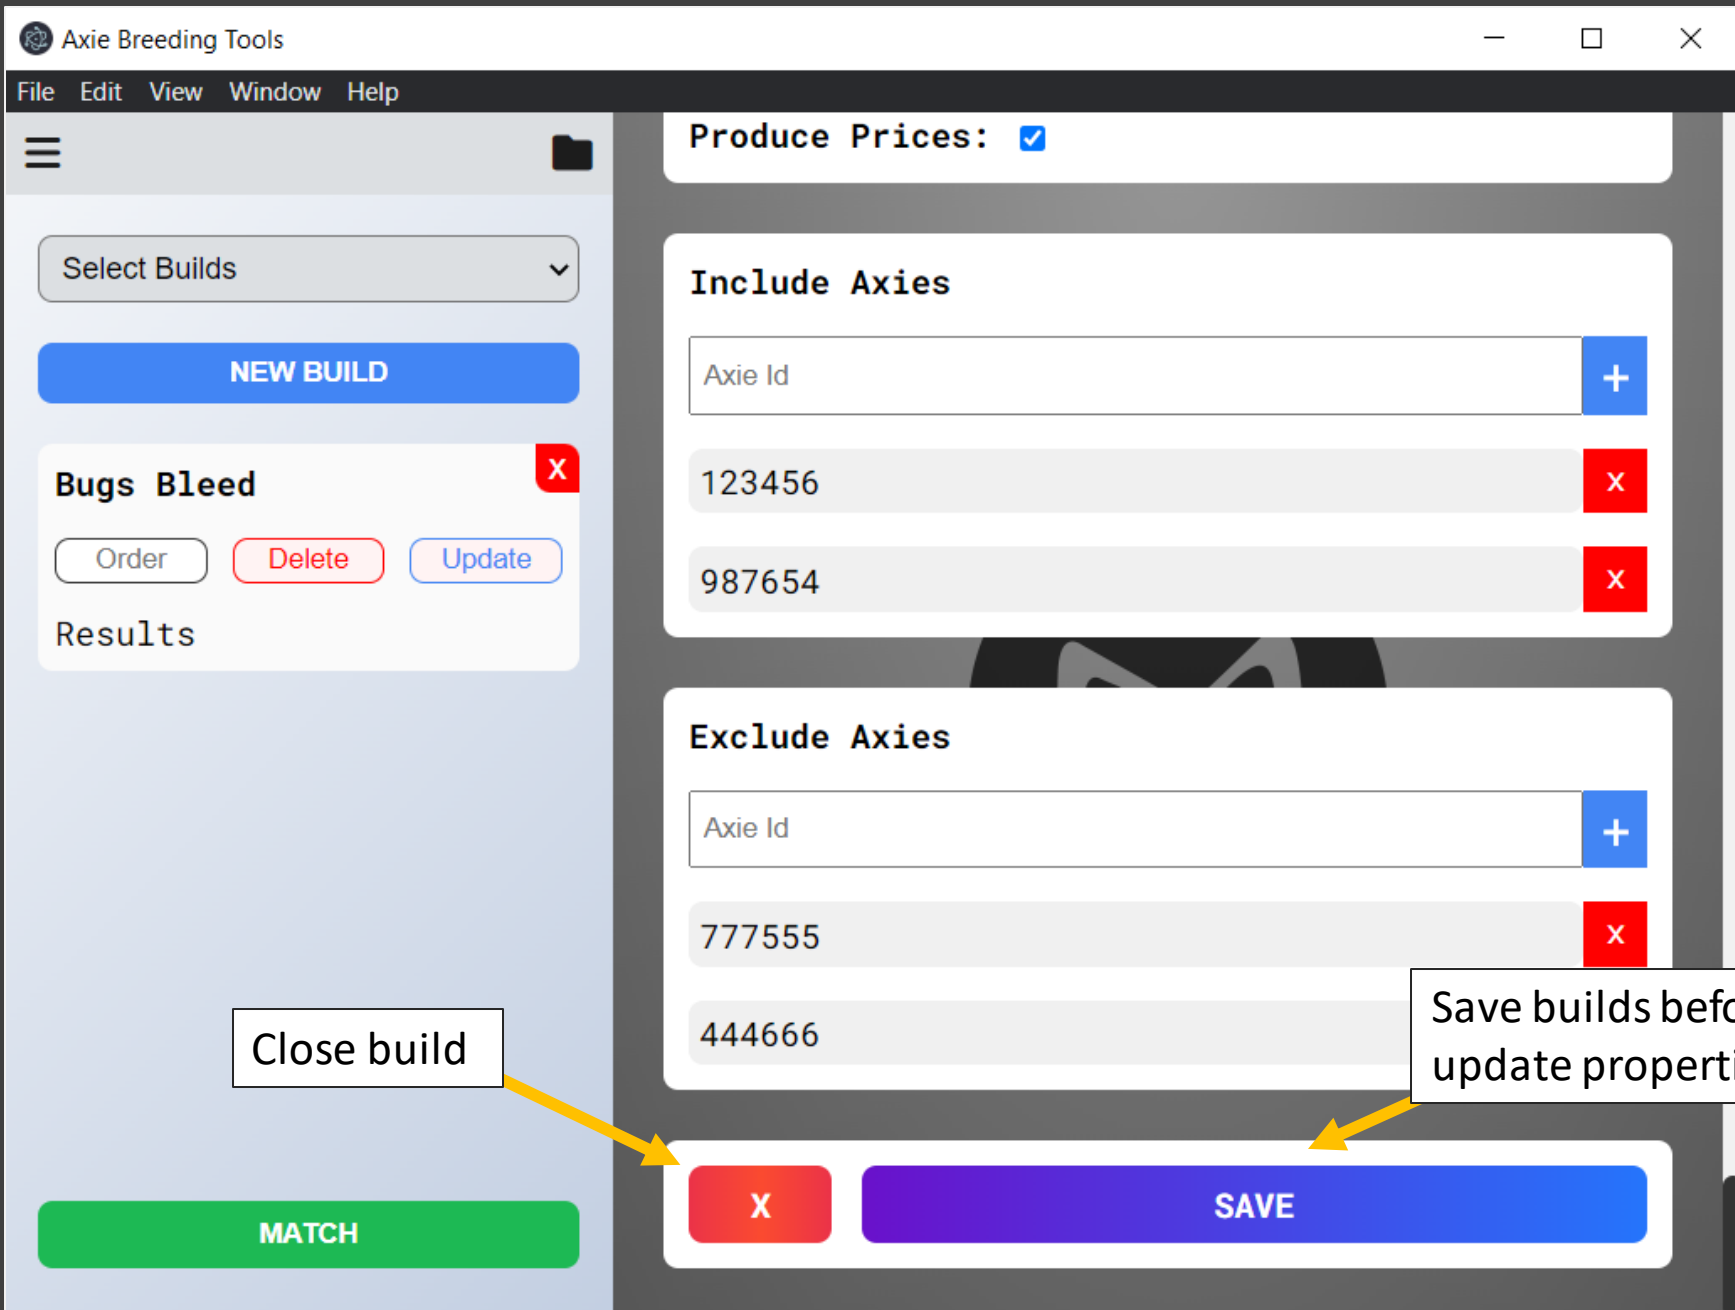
Axie Breeding Tools

File Edit View Window Help

Select Builds

NEW BUILD

Bugs Bleed

X

Order Delete Update

Results

MATCH

Produce Prices:

Include Axies

Axie Id

+

123456

X

987654

X

Exclude Axies

Axie Id

+

777555

X

444666

Close build

Save builds befo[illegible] update properti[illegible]

X

SAVE